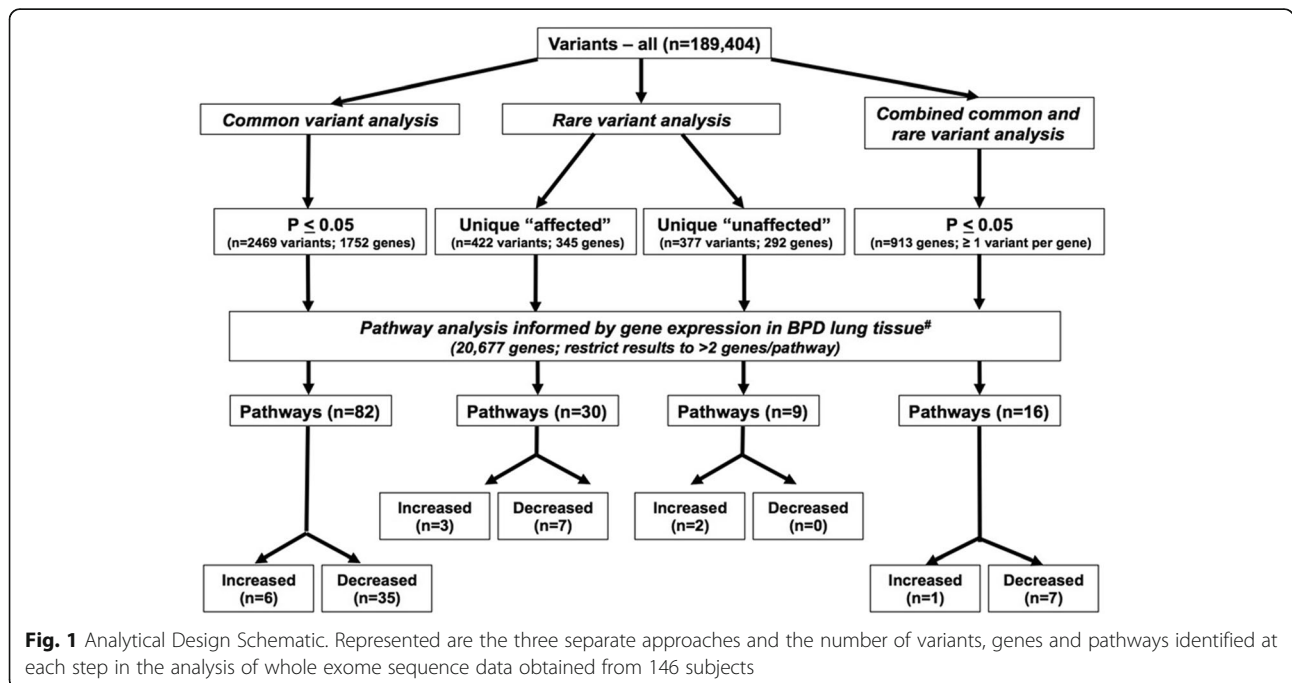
Variants – all (n=189,404)

Common variant analysis

Rare variant analysis

Combined common and rare variant analysis

$P \leq 0.05$
(n=2469 variants; 1752 genes)

Unique "affected"
(n=422 variants; 345 genes)

Unique "unaffected"
(n=377 variants; 292 genes)

$P \leq 0.05$
(n=913 genes; ≥ 1 variant per gene)

Pathway analysis informed by gene expression in BPD lung tissue$^{\#}$
(20,677 genes; restrict results to >2 genes/pathway)

Pathways (n=82)

Pathways (n=30)

Pathways (n=9)

Pathways (n=16)

Increased (n=3)

Decreased (n=7)

Increased (n=2)

Decreased (n=0)

Increased (n=6)

Decreased (n=35)

Increased (n=1)

Decreased (n=7)

**Fig. 1** Analytical Design Schematic. Represented are the three separate approaches and the number of variants, genes and pathways identified at each step in the analysis of whole exome sequence data obtained from 146 subjects